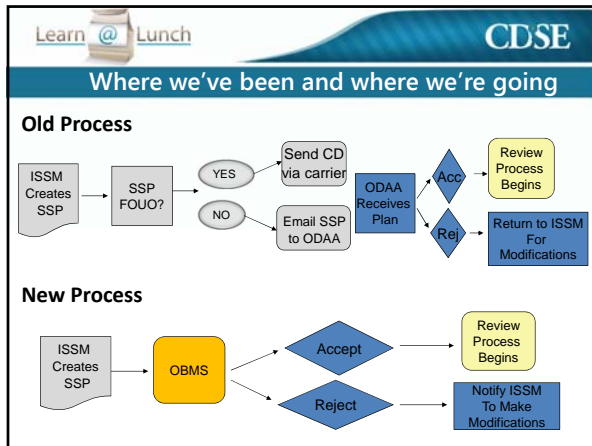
Learn @ Lunch

CDSE

Where we've been and where we're going

Old Process

ISSM Creates SSP

SSP FOUO?

YES

Send CD via carrier

NO

Email SSP to ODAA

ODAA Receives Plan

Acc

Review Process Begins

Rej

Return to ISSM For Modifications

New Process

ISSM Creates SSP

OBMS

Accept

Review Process Begins

Reject

Notify ISSM To Make Modifications